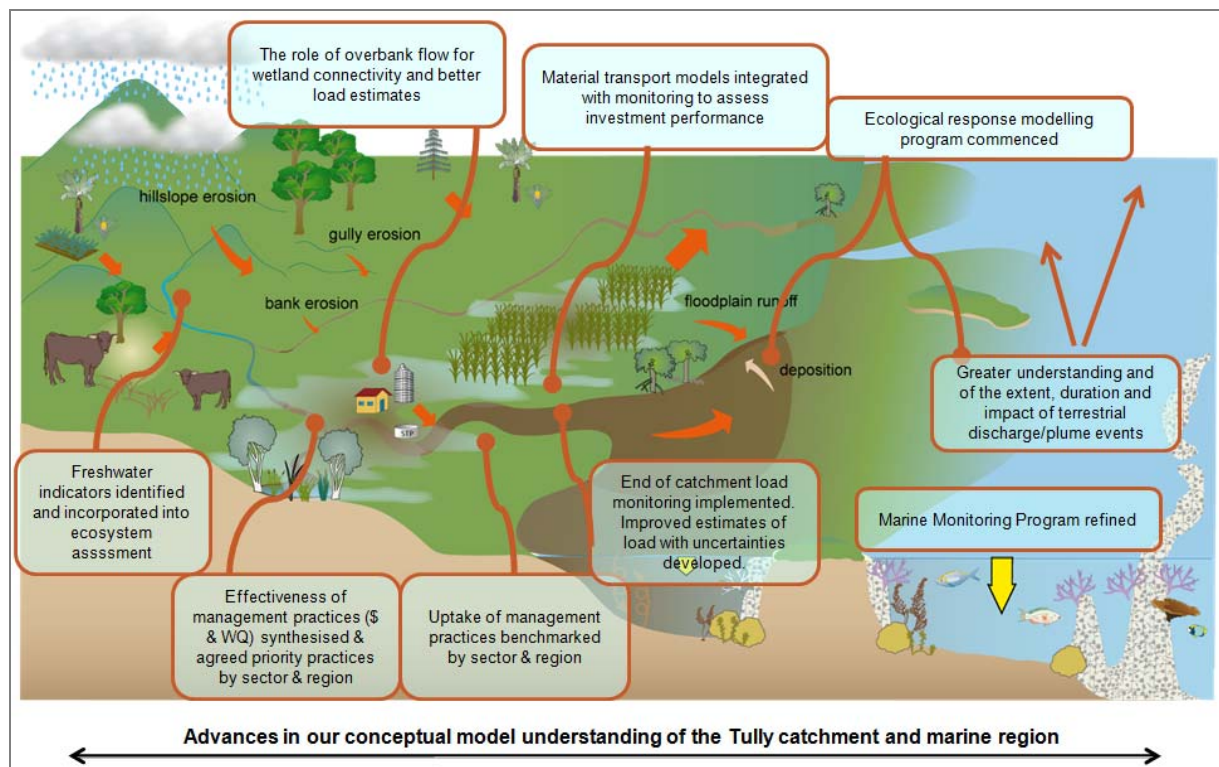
The role of overbank flow for wetland connectivity and better load estimates

Material transport models integrated with monitoring to assess investment performance

Ecological response modelling program commenced

hillslope erosion

gully erosion

bank erosion

floodplain runoff

deposition

STP

Greater understanding and of the extent, duration and impact of terrestrial discharge/plume events

Freshwater indicators identified and incorporated into ecosystem asssssment

End of catchment load monitoring implemented. Improved estimates of load with uncertainties developed.

Marine Monitoring Program refined

Effectiveness of management practices ($ & WQ) synthesised & agreed priority practices by sector & region

Uptake of management practices benchmarked by sector & region

Advances in our conceptual model understanding of the Tully catchment and marine region